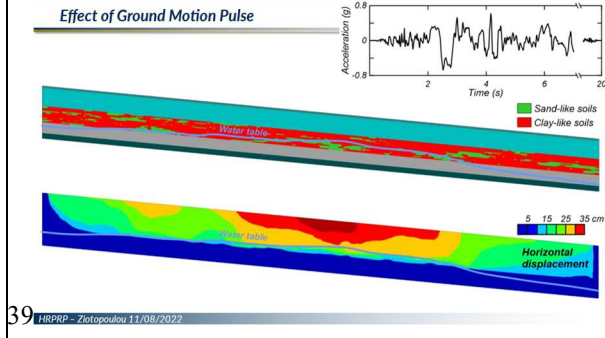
Effect of Ground Motion Pulse

Acceleration (g)
0.8
0
-0.8
2
4
6
20
Time (s)

Sand-like soils
Clay-like soils
Water table

Water table
5 15 25 35 cm
Horizontal displacement

39 HRPRP – Ziotopoulou 11/08/2022